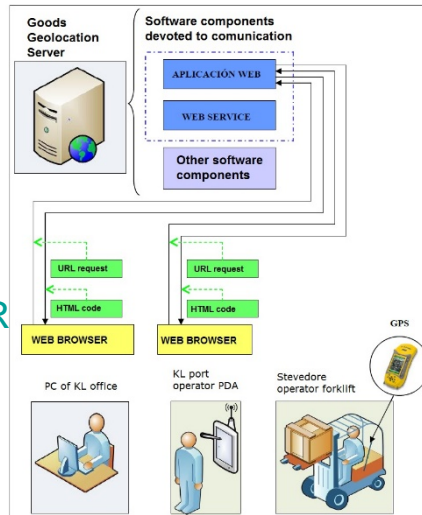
Goods Geolocation Server

Software components devoted to comunication

APLICACIÓN WEB

WEB SERVICE

Other software components

URL request

HTML code

URL request

HTML code

R

WEB BROWSER

WEB BROWSER

GPS

PC of KL office

KL port operator PDA

Stevedore operator forklift